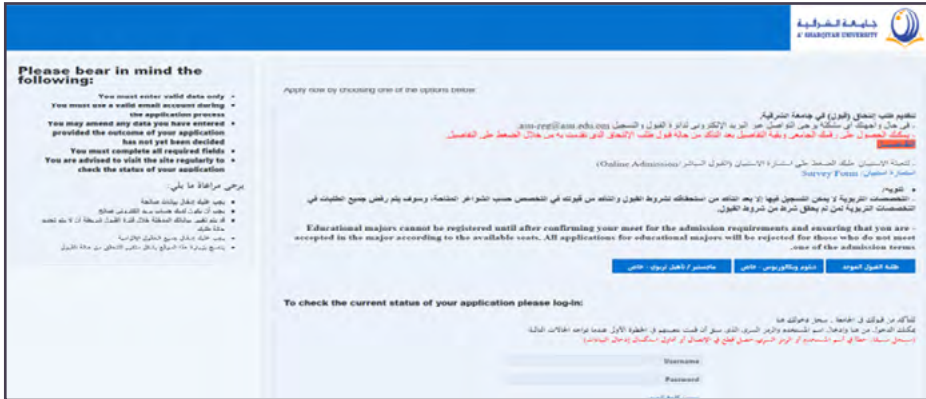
جامعة الشرقية
A' SHARQIYAH UNIVERSITY

Please bear in mind the following:

- You must enter valid data only
- You must use a valid email account during the application process
- You may amend any data you have entered provided the outcome of your application has not yet been decided
- You must complete all required fields
- You are advised to visit the site regularly to check the status of your application

يرجى مراعاة ما يلي:

- يجب عليك إدخال بيانات صحيحة
- يجب أن تكون لديك حساب بريد إلكتروني صالح
- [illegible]
- يجب عليك إدخال جميع الحقول الإلزامية
- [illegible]

Apply now by choosing one of the options below

لتقديم طلب التحاق (القبول) في جامعة الشرقية
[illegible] asu-reg@asu.edu.om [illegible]
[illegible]

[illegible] (Online Admission) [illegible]
Survey Form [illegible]

تنويه:
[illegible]

Educational majors cannot be registered until after confirming your meet for the admission requirements and ensuring that you are accepted in the major according to the available seats. All applications for educational majors will be rejected for those who do not meet one of the admission terms.

طلبة القبول الموحد | دبلوم وبكالوريوس - خاص | ماجستير / تأهيل تربوي - خاص

To check the current status of your application please log-in:

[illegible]
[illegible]
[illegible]

Username
Password